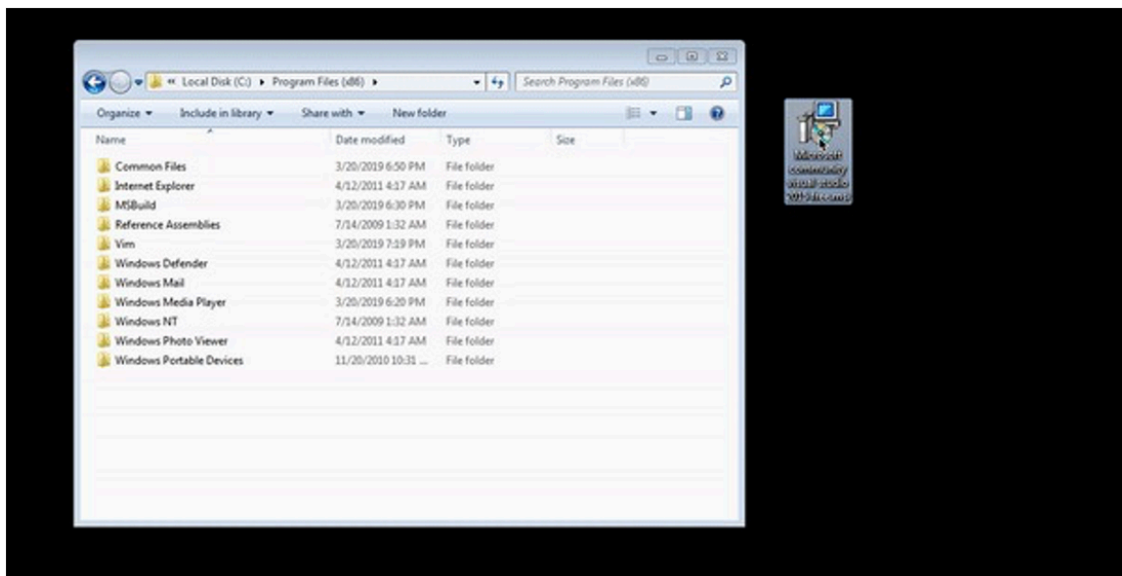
« Local Disk (C:) ▸ Program Files (x86) ▸

Search Program Files (x86)

Organize ▾ Include in library ▾ Share with ▾ New folder

| Name | Date modified | Type | Size |
|---|---|---|---|
| Common Files | 3/20/2019 6:50 PM | File folder | |
| Internet Explorer | 4/12/2011 4:17 AM | File folder | |
| MSBuild | 3/20/2019 6:30 PM | File folder | |
| Reference Assemblies | 7/14/2009 1:32 AM | File folder | |
| Vim | 3/20/2019 7:19 PM | File folder | |
| Windows Defender | 4/12/2011 4:17 AM | File folder | |
| Windows Mail | 4/12/2011 4:17 AM | File folder | |
| Windows Media Player | 3/20/2019 6:20 PM | File folder | |
| Windows NT | 7/14/2009 1:32 AM | File folder | |
| Windows Photo Viewer | 4/12/2011 4:17 AM | File folder | |
| Windows Portable Devices | 11/20/2010 10:31 ... | File folder | |

Microsoft community visual studio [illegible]